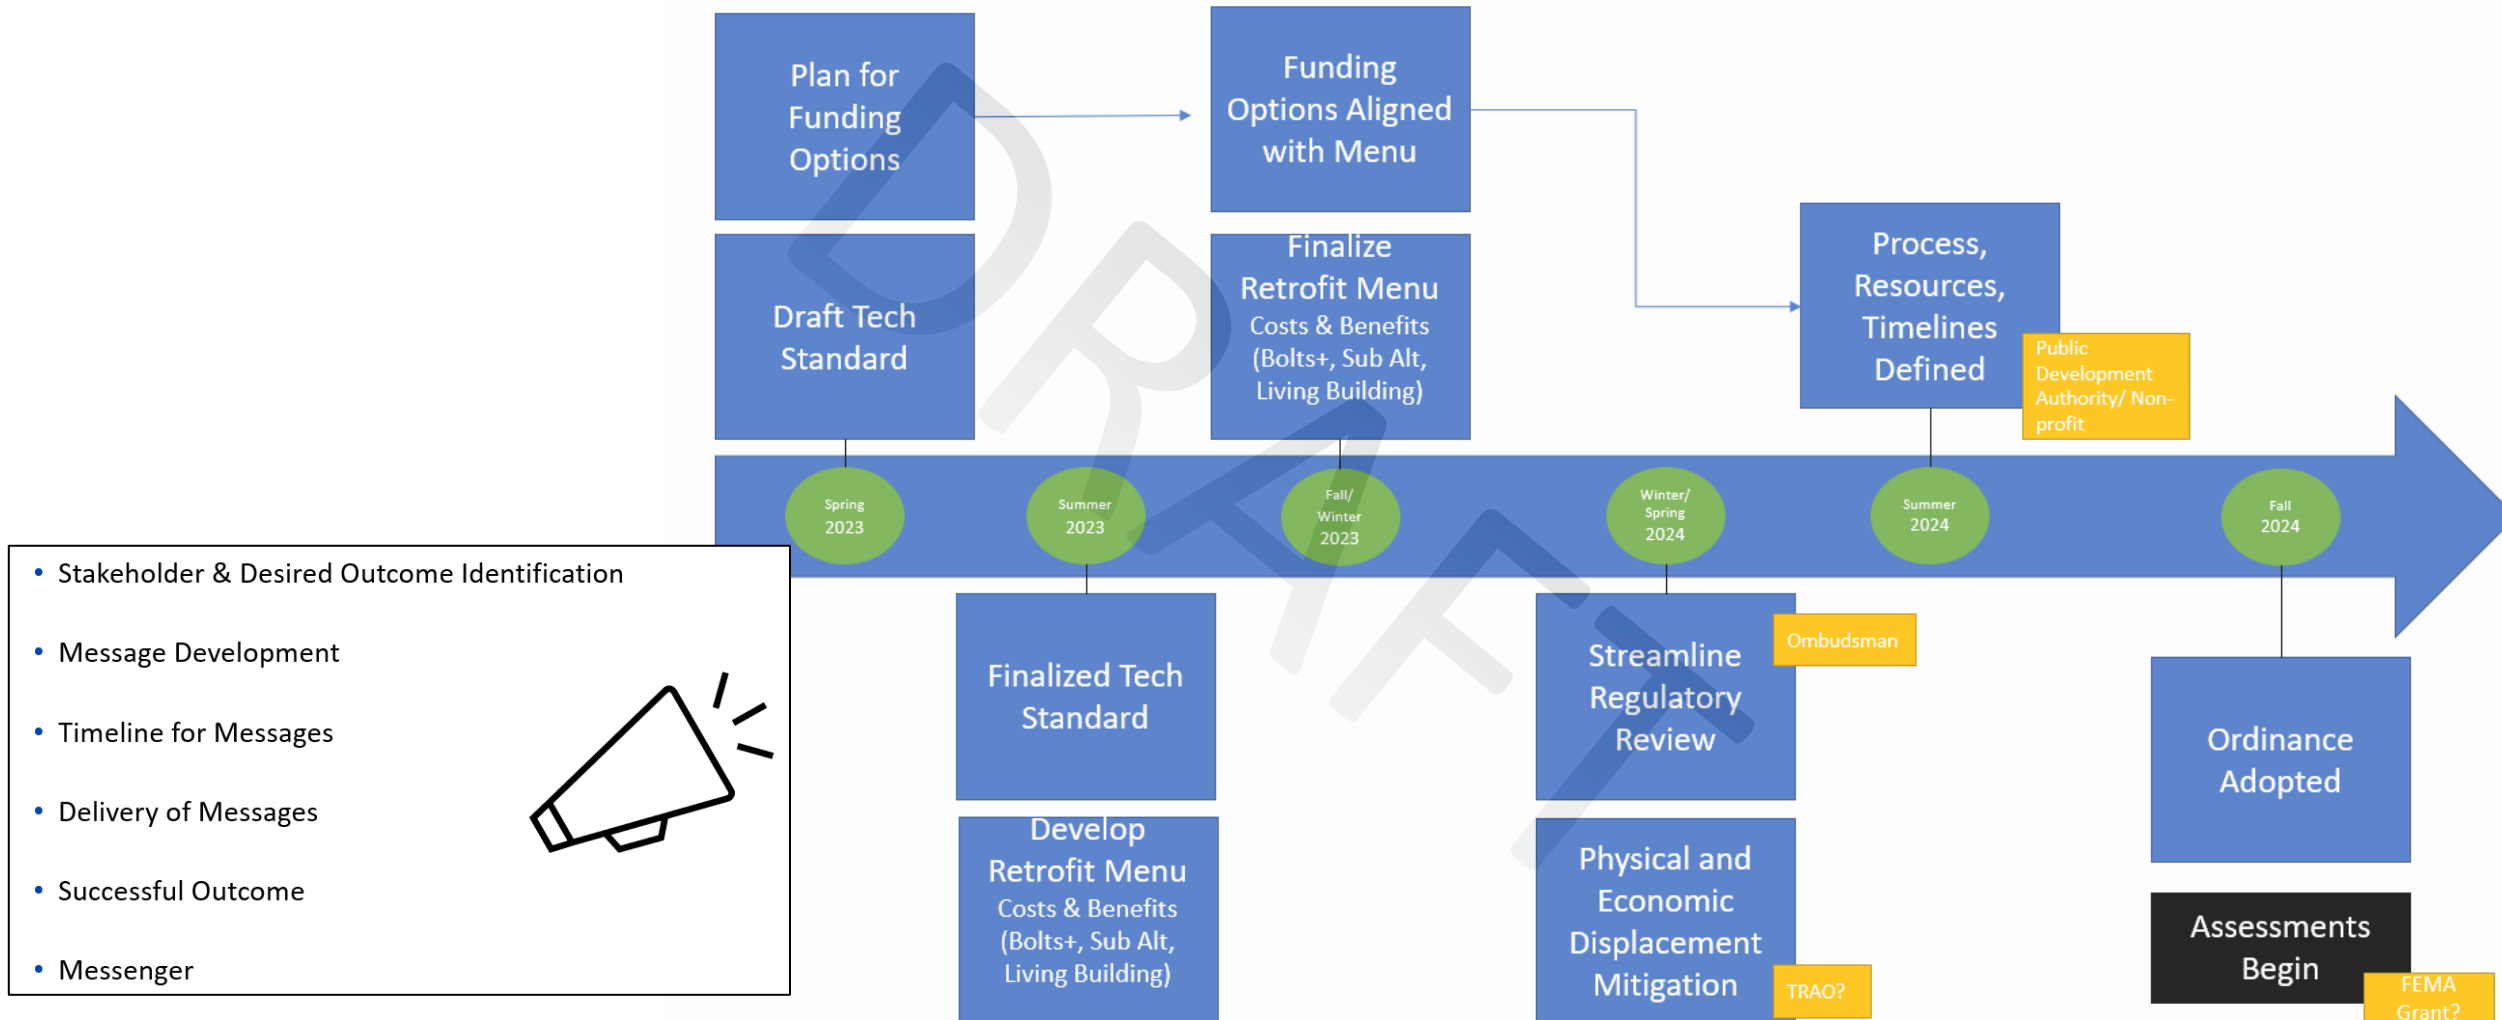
Plan for Funding Options

Funding Options Aligned with Menu

Draft Tech Standard

Finalize Retrofit Menu
Costs & Benefits (Bolts+, Sub Alt, Living Building)

Process, Resources, Timelines Defined

Public Development Authority/ Non-profit

Spring 2023

Summer 2023

Fall/ Winter 2023

Winter/ Spring 2024

Summer 2024

Fall 2024

DRAFT

Finalized Tech Standard

Develop Retrofit Menu
Costs & Benefits (Bolts+, Sub Alt, Living Building)

Streamline Regulatory Review

Ombudsman

Physical and Economic Displacement Mitigation

TRAO?

Ordinance Adopted

Assessments Begin

FEMA Grant?

- Stakeholder & Desired Outcome Identification
- Message Development
- Timeline for Messages
- Delivery of Messages
- Successful Outcome
- Messenger